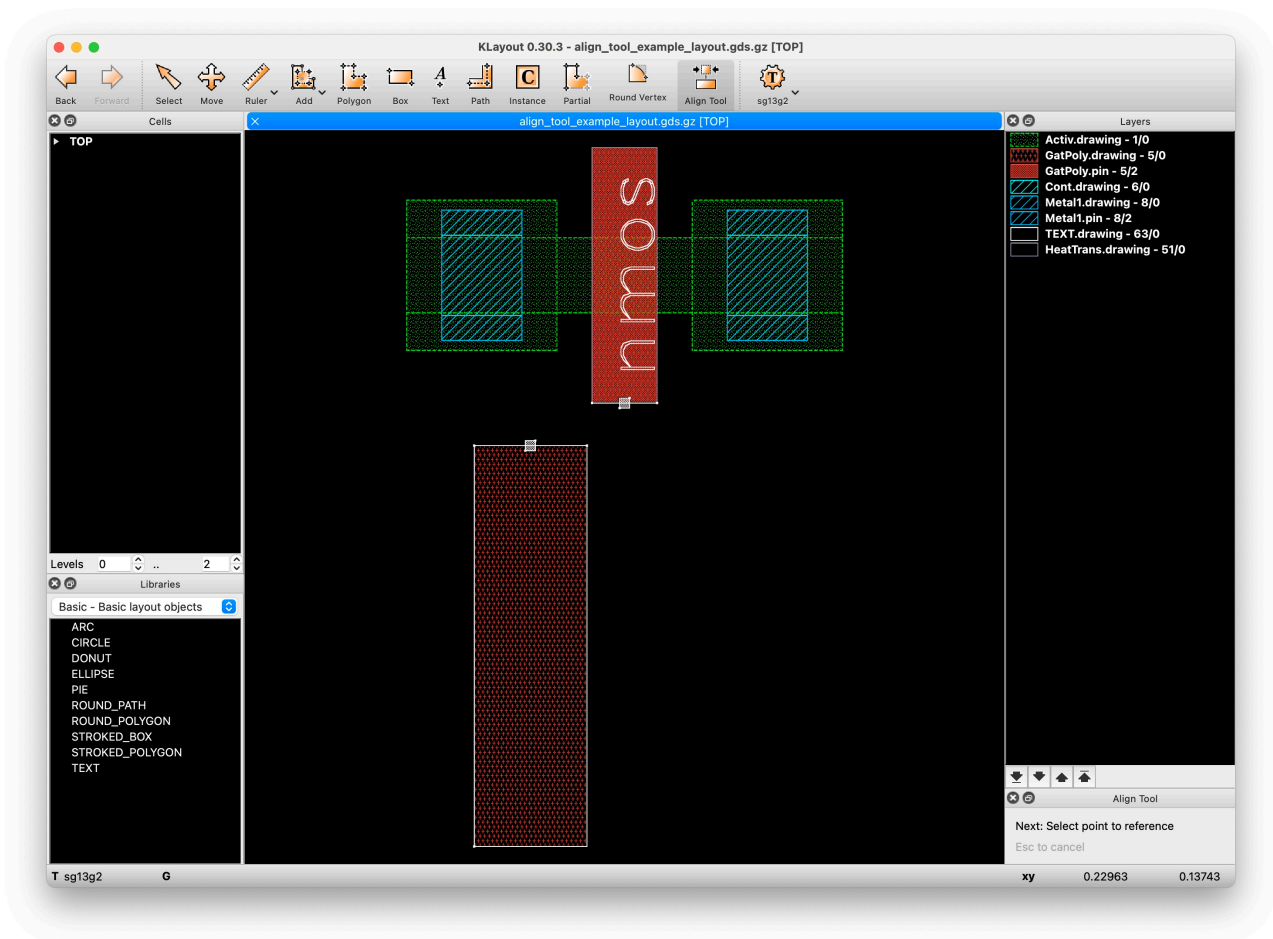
KLayout 0.30.3 - align_tool_example_layout.gds.gz [TOP]

Back Forward Select Move Ruler Add Polygon Box Text Path Instance Partial Round Vertex Align Tool sg13g2

Cells

TOP

Levels 0 .. 2

Libraries

Basic - Basic layout objects

ARC
CIRCLE
DONUT
ELLIPSE
PIE
ROUND_PATH
ROUND_POLYGON
STROKED_BOX
STROKED_POLYGON
TEXT

align_tool_example_layout.gds.gz [TOP]

nmos

Layers

Activ.drawing - 1/0
GatPoly.drawing - 5/0
GatPoly.pin - 5/2
Cont.drawing - 6/0
Metal1.drawing - 8/0
Metal1.pin - 8/2
TEXT.drawing - 63/0
HeatTrans.drawing - 51/0

Align Tool

Next: Select point to reference
Esc to cancel

T sg13g2 G

xy 0.22963 0.13743